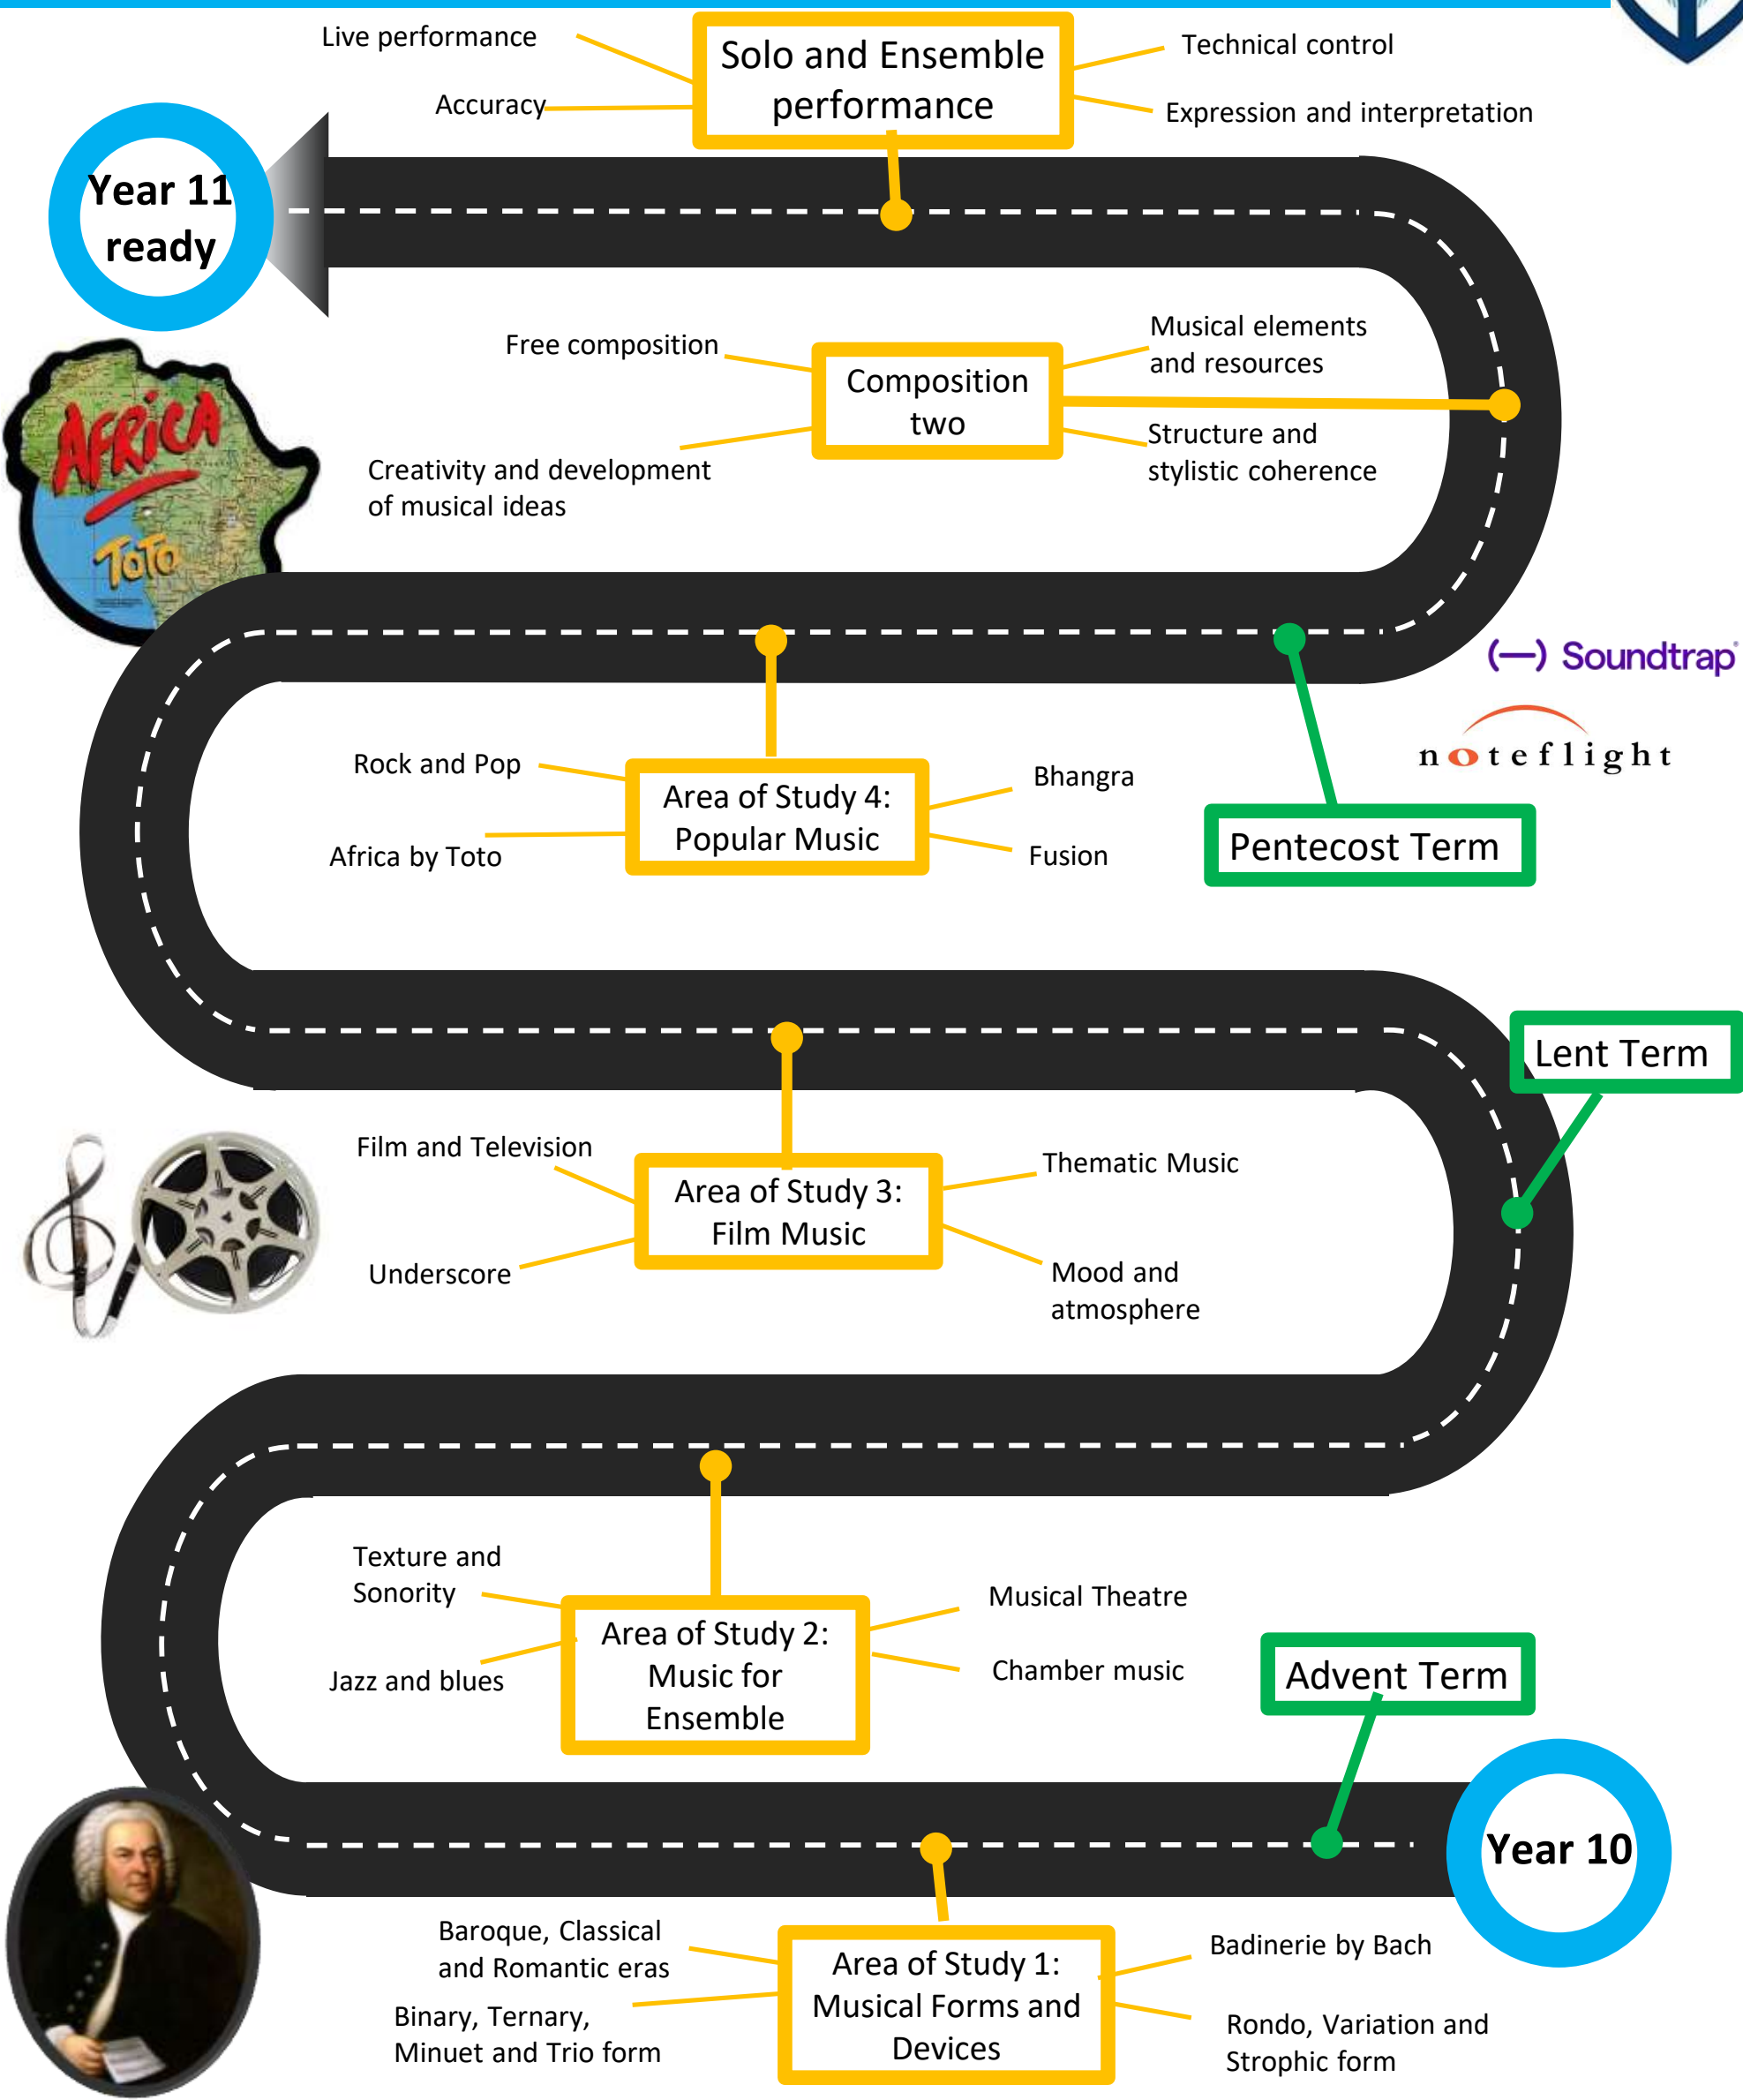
Live performance

Accuracy

Solo and Ensemble performance

Technical control

Expression and interpretation

Year 11 ready

AFRICA
TOTO

Free composition

Creativity and development of musical ideas

Composition two

Musical elements and resources

Structure and stylistic coherence

Soundtrap

noteflight

Rock and Pop

Africa by Toto

Area of Study 4: Popular Music

Bhangra

Fusion

Pentecost Term

Lent Term

Film and Television

Underscore

Area of Study 3: Film Music

Thematic Music

Mood and atmosphere

Texture and Sonority

Jazz and blues

Area of Study 2: Music for Ensemble

Musical Theatre

Chamber music

Advent Term

Year 10

Baroque, Classical and Romantic eras

Binary, Ternary, Minuet and Trio form

Area of Study 1: Musical Forms and Devices

Badinerie by Bach

Rondo, Variation and Strophic form